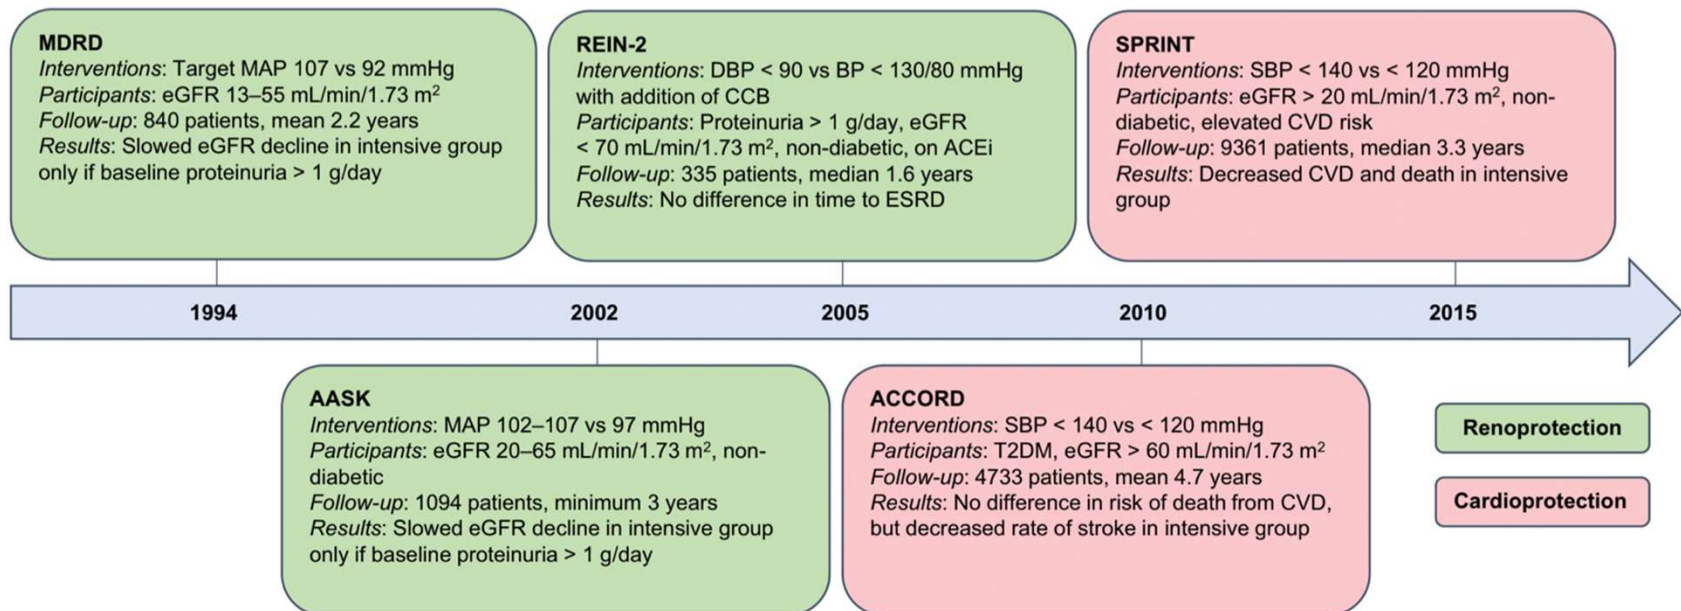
MDRD
*Interventions*: Target MAP 107 vs 92 mmHg
*Participants*: eGFR 13–55 mL/min/1.73 m$^2$
*Follow-up*: 840 patients, mean 2.2 years
*Results*: Slowed eGFR decline in intensive group only if baseline proteinuria > 1 g/day

REIN-2
*Interventions*: DBP < 90 vs BP < 130/80 mmHg with addition of CCB
*Participants*: Proteinuria > 1 g/day, eGFR < 70 mL/min/1.73 m$^2$, non-diabetic, on ACEi
*Follow-up*: 335 patients, median 1.6 years
*Results*: No difference in time to ESRD

SPRINT
*Interventions*: SBP < 140 vs < 120 mmHg
*Participants*: eGFR > 20 mL/min/1.73 m$^2$, non-diabetic, elevated CVD risk
*Follow-up*: 9361 patients, median 3.3 years
*Results*: Decreased CVD and death in intensive group

1994

2002

2005

2010

2015

AASK
*Interventions*: MAP 102–107 vs 97 mmHg
*Participants*: eGFR 20–65 mL/min/1.73 m$^2$, non-diabetic
*Follow-up*: 1094 patients, minimum 3 years
*Results*: Slowed eGFR decline in intensive group only if baseline proteinuria > 1 g/day

ACCORD
*Interventions*: SBP < 140 vs < 120 mmHg
*Participants*: T2DM, eGFR > 60 mL/min/1.73 m$^2$
*Follow-up*: 4733 patients, mean 4.7 years
*Results*: No difference in risk of death from CVD, but decreased rate of stroke in intensive group

Renoprotection

Cardioprotection